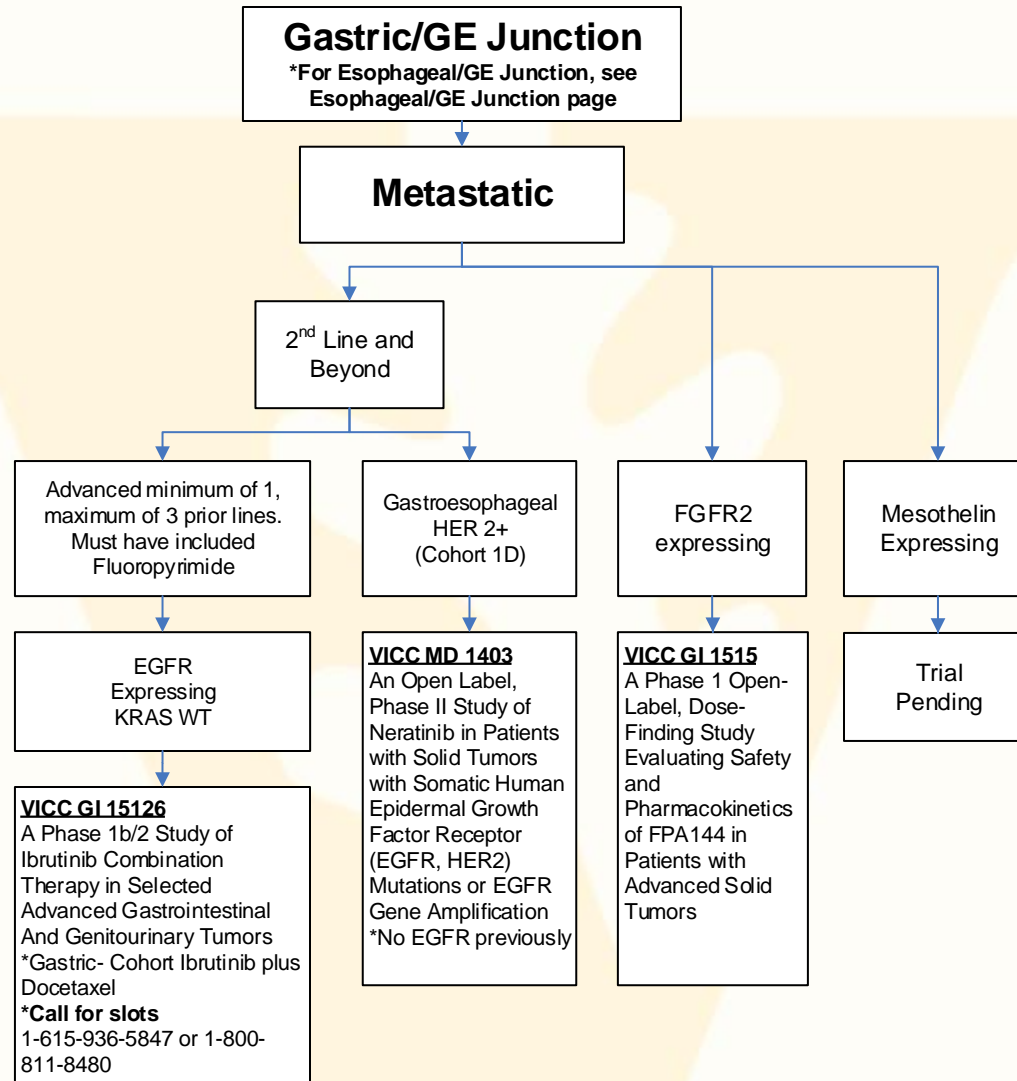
Gastric/GE Junction
*For Esophageal/GE Junction, see Esophageal/GE Junction page

Metastatic

2$^{nd}$ Line and Beyond

Advanced minimum of 1, maximum of 3 prior lines. Must have included Fluoropyrimide

EGFR Expressing KRAS WT

VICC GI 15126
A Phase 1b/2 Study of Ibrutinib Combination Therapy in Selected Advanced Gastrointestinal And Genitourinary Tumors
*Gastric- Cohort Ibrutinib plus Docetaxel
*Call for slots
1-615-936-5847 or 1-800-811-8480

Gastroesophageal HER 2+ (Cohort 1D)

VICC MD 1403
An Open Label, Phase II Study of Neratinib in Patients with Solid Tumors with Somatic Human Epidermal Growth Factor Receptor (EGFR, HER2) Mutations or EGFR Gene Amplification
*No EGFR previously

FGFR2 expressing

VICC GI 1515
A Phase 1 Open-Label, Dose-Finding Study Evaluating Safety and Pharmacokinetics of FPA144 in Patients with Advanced Solid Tumors

Mesothelin Expressing

Trial Pending